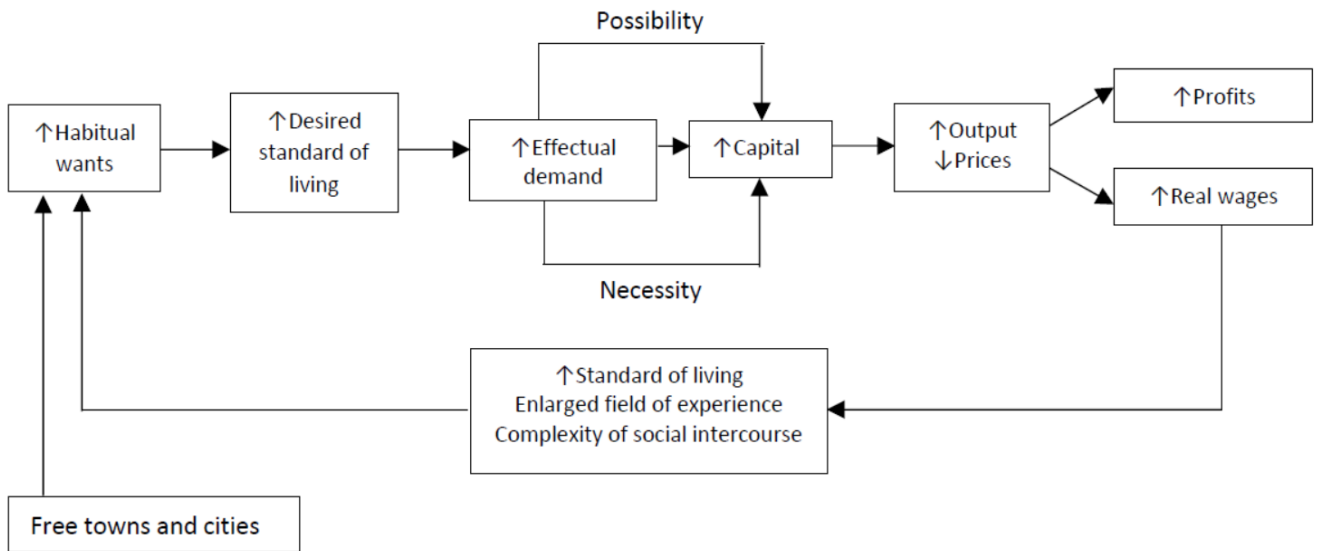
Possibility

↑Habitual wants

↑Desired standard of living

↑Effectual demand

↑Capital

↑Output
↓Prices

↑Profits

↑Real wages

Necessity

↑Standard of living
Enlarged field of experience
Complexity of social intercourse

Free towns and cities